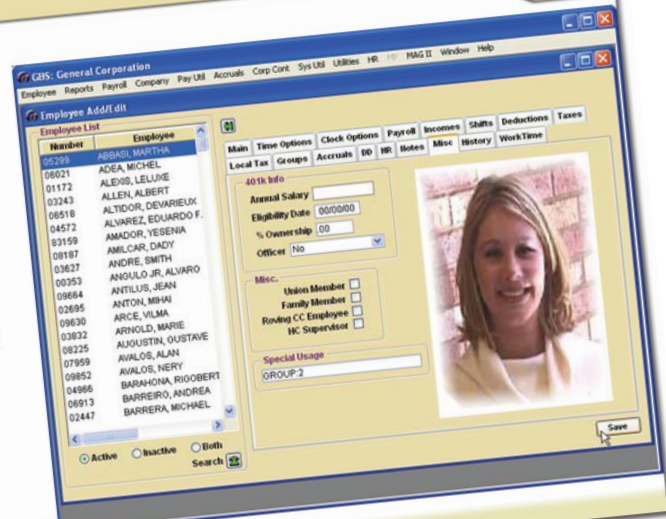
GBS: General Corporation

Employee Reports Payroll Company Pay Util Accruals Corp Cont Sys Util Utilities HR MAG II Window Help

Employee Add/Edit

Employee List

| Number | Employee |
|---|---|
| 05299 | ABBASI, MARTHA |
| 06021 | ADEA, MICHEL |
| 01172 | ALEXIS, LELUXE |
| 03243 | ALLEN, ALBERT |
| 06518 | ALTIDOR, DEVARIEUX |
| 04572 | ALVAREZ, EDUARDO F. |
| 03159 | AMADOR, YESENIA |
| 08187 | AMILCAR, DADY |
| 03627 | ANDRE, SMITH |
| 00353 | ANGULO JR, ALVARO |
| 09664 | ANTILUS, JEAN |
| 02695 | ANTON, MIHAI |
| 09630 | ARCE, VILMA |
| 03832 | ARNOLD, MARIE |
| 08225 | AUGUSTIN, GUSTAVE |
| 07959 | AVALOS, ALAN |
| 09852 | AVALOS, NERY |
| 04966 | BARAHONA, RIGOBERT |
| 06913 | BARREIRO, ANDREA |
| 02447 | BARRERA, MICHAEL |

Active Inactive Both

Search

Main Time Options Clock Options Payroll Incomes Shifts Deductions Taxes

Local Tax Groups Accruals DD HR Notes Misc History WorkTime

401k Info

Annual Salary

Eligibility Date 00/00/00

% Ownership 00

Officer No

Misc.

Union Member

Family Member

Roving CC Employee

HC Supervisor

Special Usage

GROUP:2

Save